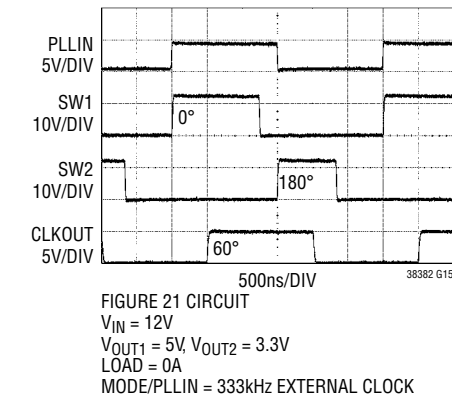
PLLIN
5V/DIV

SW1
10V/DIV

SW2
10V/DIV

CLKOUT
5V/DIV

0°

180°

60°

500ns/DIV

38382 G15

FIGURE 21 CIRCUIT
$V_{IN}$ = 12V
$V_{OUT1}$ = 5V, $V_{OUT2}$ = 3.3V
LOAD = 0A
MODE/PLLIN = 333kHz EXTERNAL CLOCK